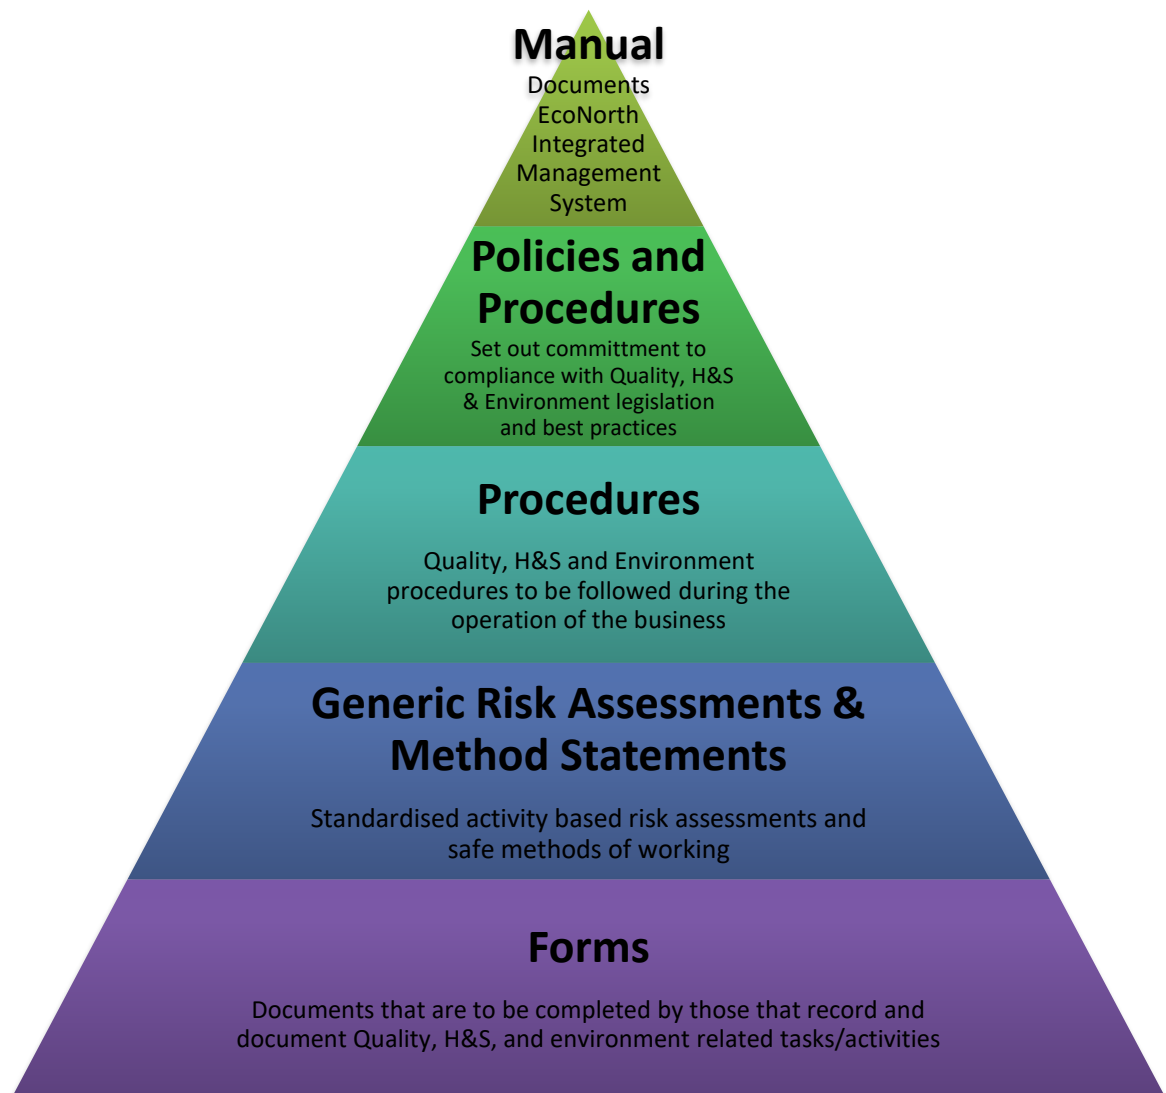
Manual

Documents EcoNorth Integrated Management System

Policies and Procedures

Set out committment to compliance with Quality, H&S & Environment legislation and best practices

Procedures

Quality, H&S and Environment procedures to be followed during the operation of the business

Generic Risk Assessments & Method Statements

Standardised activity based risk assessments and safe methods of working

Forms

Documents that are to be completed by those that record and document Quality, H&S, and environment related tasks/activities